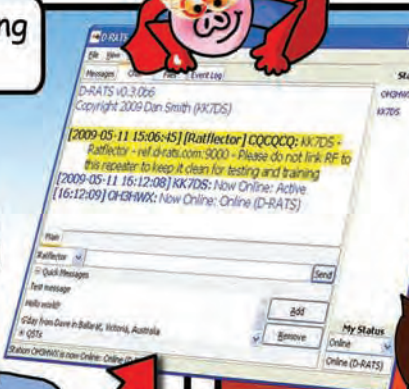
ng

D-RATS

File View

Messages Files Event Log

D-RATS v0.3.0b6
Copyright 2009 Dan Smith (KK7DS)

[2009-05-11 15:06:45] [Ratflector] CQCQCQ: KK7DS - Ratflector - ref.d-rats.com:9000 - Please do not link RF to this repeater to keep it clean for testing and training
[2009-05-11 15:12:08] KK7DS: Now Online: Active
[16:12:09] OH3HWX: Now Online: Online (D-RATS)

Main

Ratflector

Send

Quick Messages
Test message
Hello world!
G'day from Dave in Ballarat, Victoria, Australia
QSTs

Add

Remove

Sta

OH3HWX

KK7DS

My Status

Online

Online (D-RATS)

Station OH3HWX is now Online: Online (D-